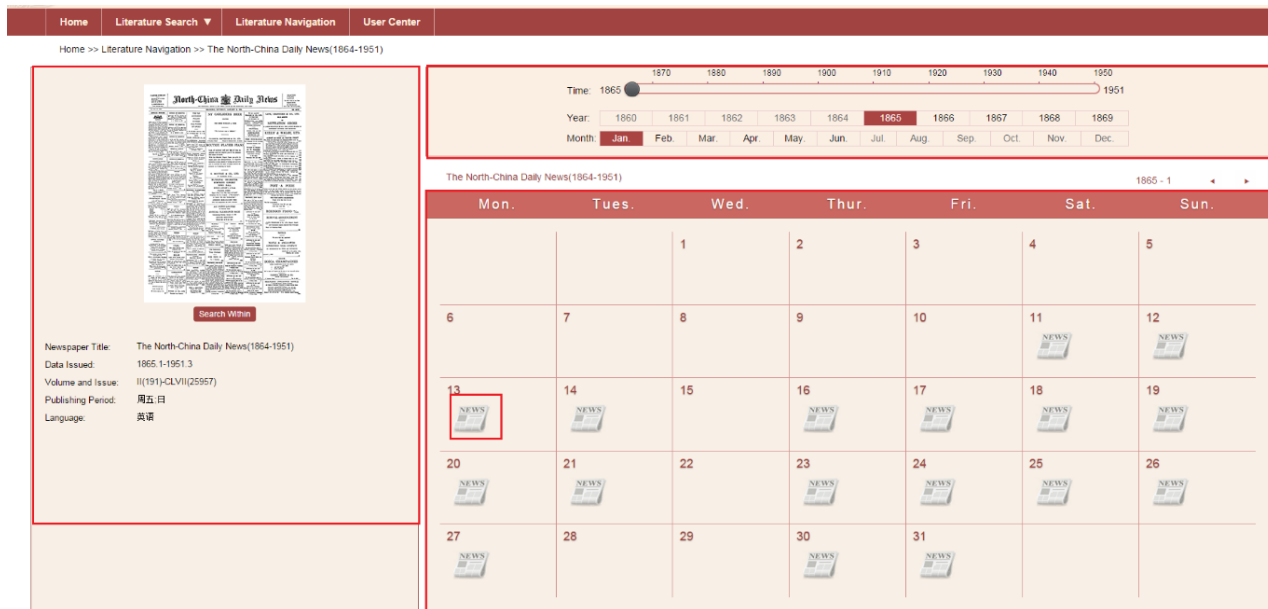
Home Literature Search ▼ Literature Navigation User Center

Home >> Literature Navigation >> The North-China Daily News(1864-1951)

North-China Daily News

Search Within

Newspaper Title: The North-China Daily News(1864-1951)
Data Issued: 1865.1-1951.3
Volume and Issue: II(191)-CLVII(25957)
Publishing Period: 周五;日
Language: 英语

1870 1880 1890 1900 1910 1920 1930 1940 1950
Time: 1865 1951

Year: 1860 1861 1862 1863 1864 1865 1866 1867 1868 1869

Month: Jan. Feb. Mar. Apr. May. Jun. Jul. Aug. Sep. Oct. Nov. Dec.

The North-China Daily News(1864-1951)

1865 - 1 ◂ ▸

| Mon. | Tues. | Wed. | Thur. | Fri. | Sat. | Sun. |
|---|---|---|---|---|---|---|
| | | 1 | 2 | 3 | 4 | 5 |
| 6 | 7 | 8 | 9 | 10 | 11 NEWS | 12 NEWS |
| 13 NEWS | 14 NEWS | 15 | 16 NEWS | 17 NEWS | 18 NEWS | 19 NEWS |
| 20 NEWS | 21 NEWS | 22 | 23 NEWS | 24 NEWS | 25 NEWS | 26 NEWS |
| 27 NEWS | 28 | 29 | 30 NEWS | 31 NEWS | | |